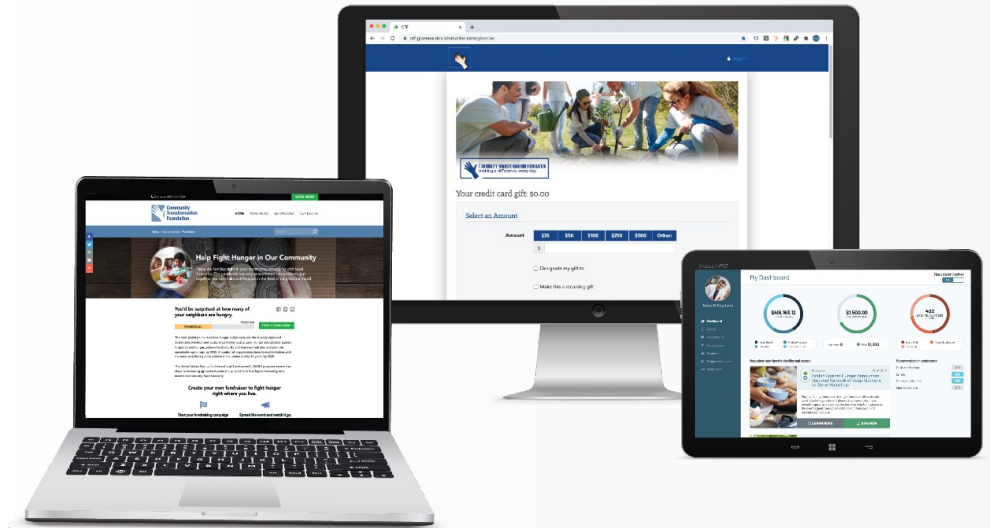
CTF

COMMUNITY TRANSFORMATION FOUNDATION
making a difference every day

Your credit card gift: $0.00

Select an Amount

Amount

| $25 | $50 | $100 | $250 | $500 | Other: |
|---|---|---|---|---|---|

$

Designate my gift to

Make this a recurring gift

GIVE NOW

Community Transformation Foundation

HOME

Help Fight Hunger in Our Community

You'd be surprised at how many of your neighbors are hungry.

START A FUNDRAISER

Create your own fundraiser to fight hunger right where you live.

Start your fundraising campaign

Spread the word and send links

My Dashboard

$49,163.12

$1500.00

432

LEARN MORE

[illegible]